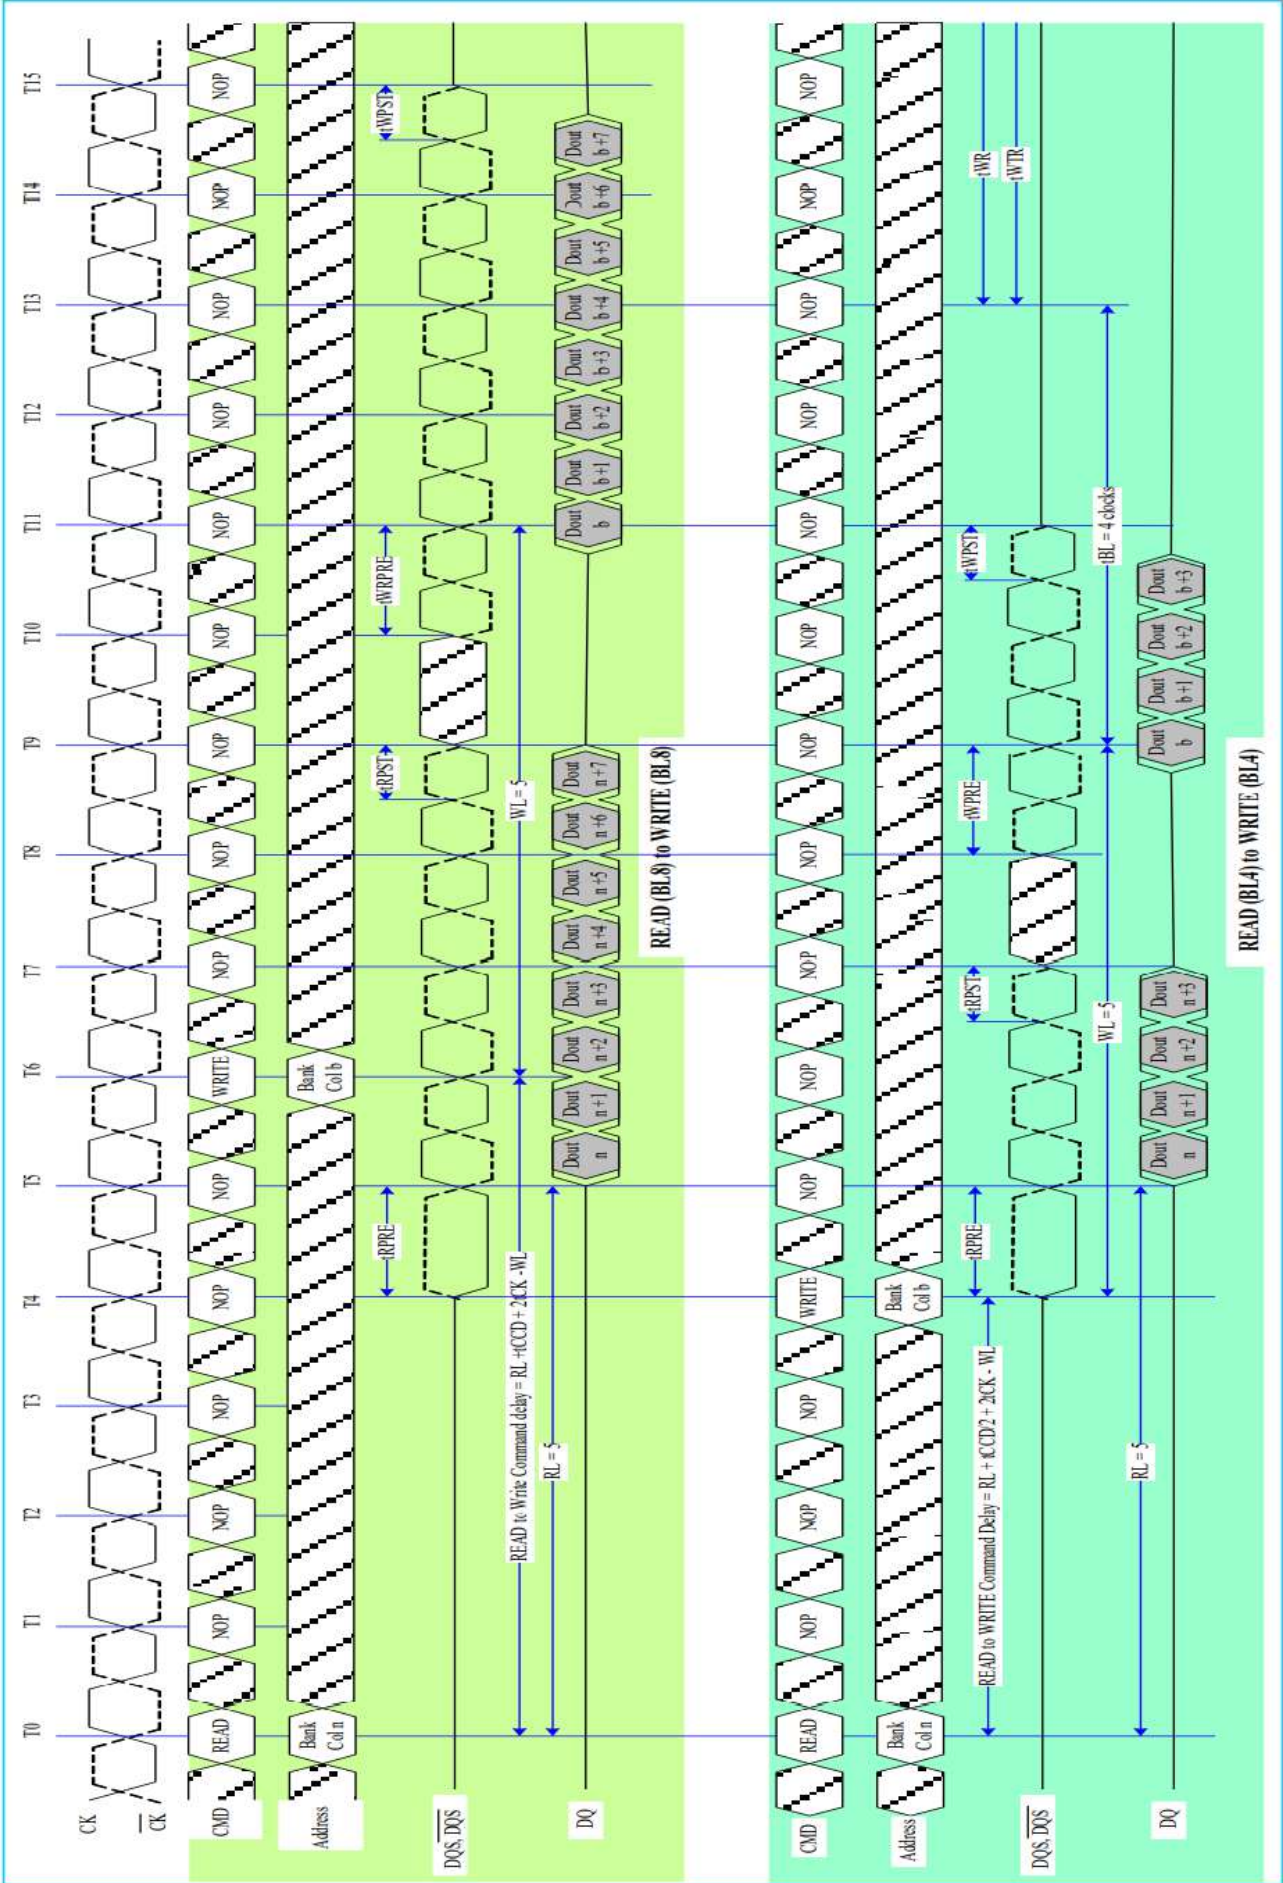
T0 T1 T2 T3 T4 T5 T6 T7 T8 T9 T10 T11 T12 T13 T14 T15

CK
$\overline{CK}$

CMD
READ NOP NOP NOP NOP NOP WRITE NOP NOP NOP NOP NOP NOP NOP NOP NOP

Address
Bank Col n
Bank Col b

$DQS, \overline{DQS}$
tRPRE tRPST tWRPRE tWPST

DQ
Dout n, Dout n+1, Dout n+2, Dout n+3, Dout n+4, Dout n+5, Dout n+6, Dout n+7
Dout b, Dout b+1, Dout b+2, Dout b+3, Dout b+4, Dout b+5, Dout b+6, Dout b+7

RL = 5
WL = 5
READ to Write Command delay = RL +tCCD + 2CK - WL

READ (BL8) to WRITE (BL8)

CMD
READ NOP NOP NOP WRITE NOP NOP NOP NOP NOP NOP NOP NOP NOP NOP NOP

Address
Bank Col n
Bank Col b

$DQS, \overline{DQS}$
tRPRE tRPST tWPRE tWPST tWR tWTR

DQ
Dout n, Dout n+1, Dout n+2, Dout n+3
Dout b, Dout b+1, Dout b+2, Dout b+3

RL = 5
WL = 5
tBL = 4 clocks
READ to WRITE Command Delay = RL + tCCD/2 + 2tCK - WL

READ (BL4) to WRITE (BL4)